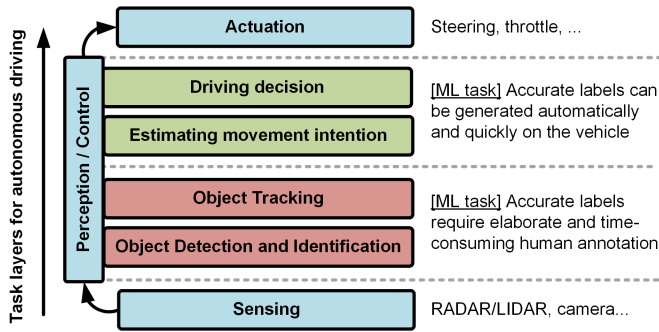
Task layers for autonomous driving

Perception / Control

Actuation

Steering, throttle, ...

Driving decision

Estimating movement intention

[ML task] Accurate labels can be generated automatically and quickly on the vehicle

Object Tracking

Object Detection and Identification

[ML task] Accurate labels require elaborate and time-consuming human annotation

Sensing

RADAR/LIDAR, camera...